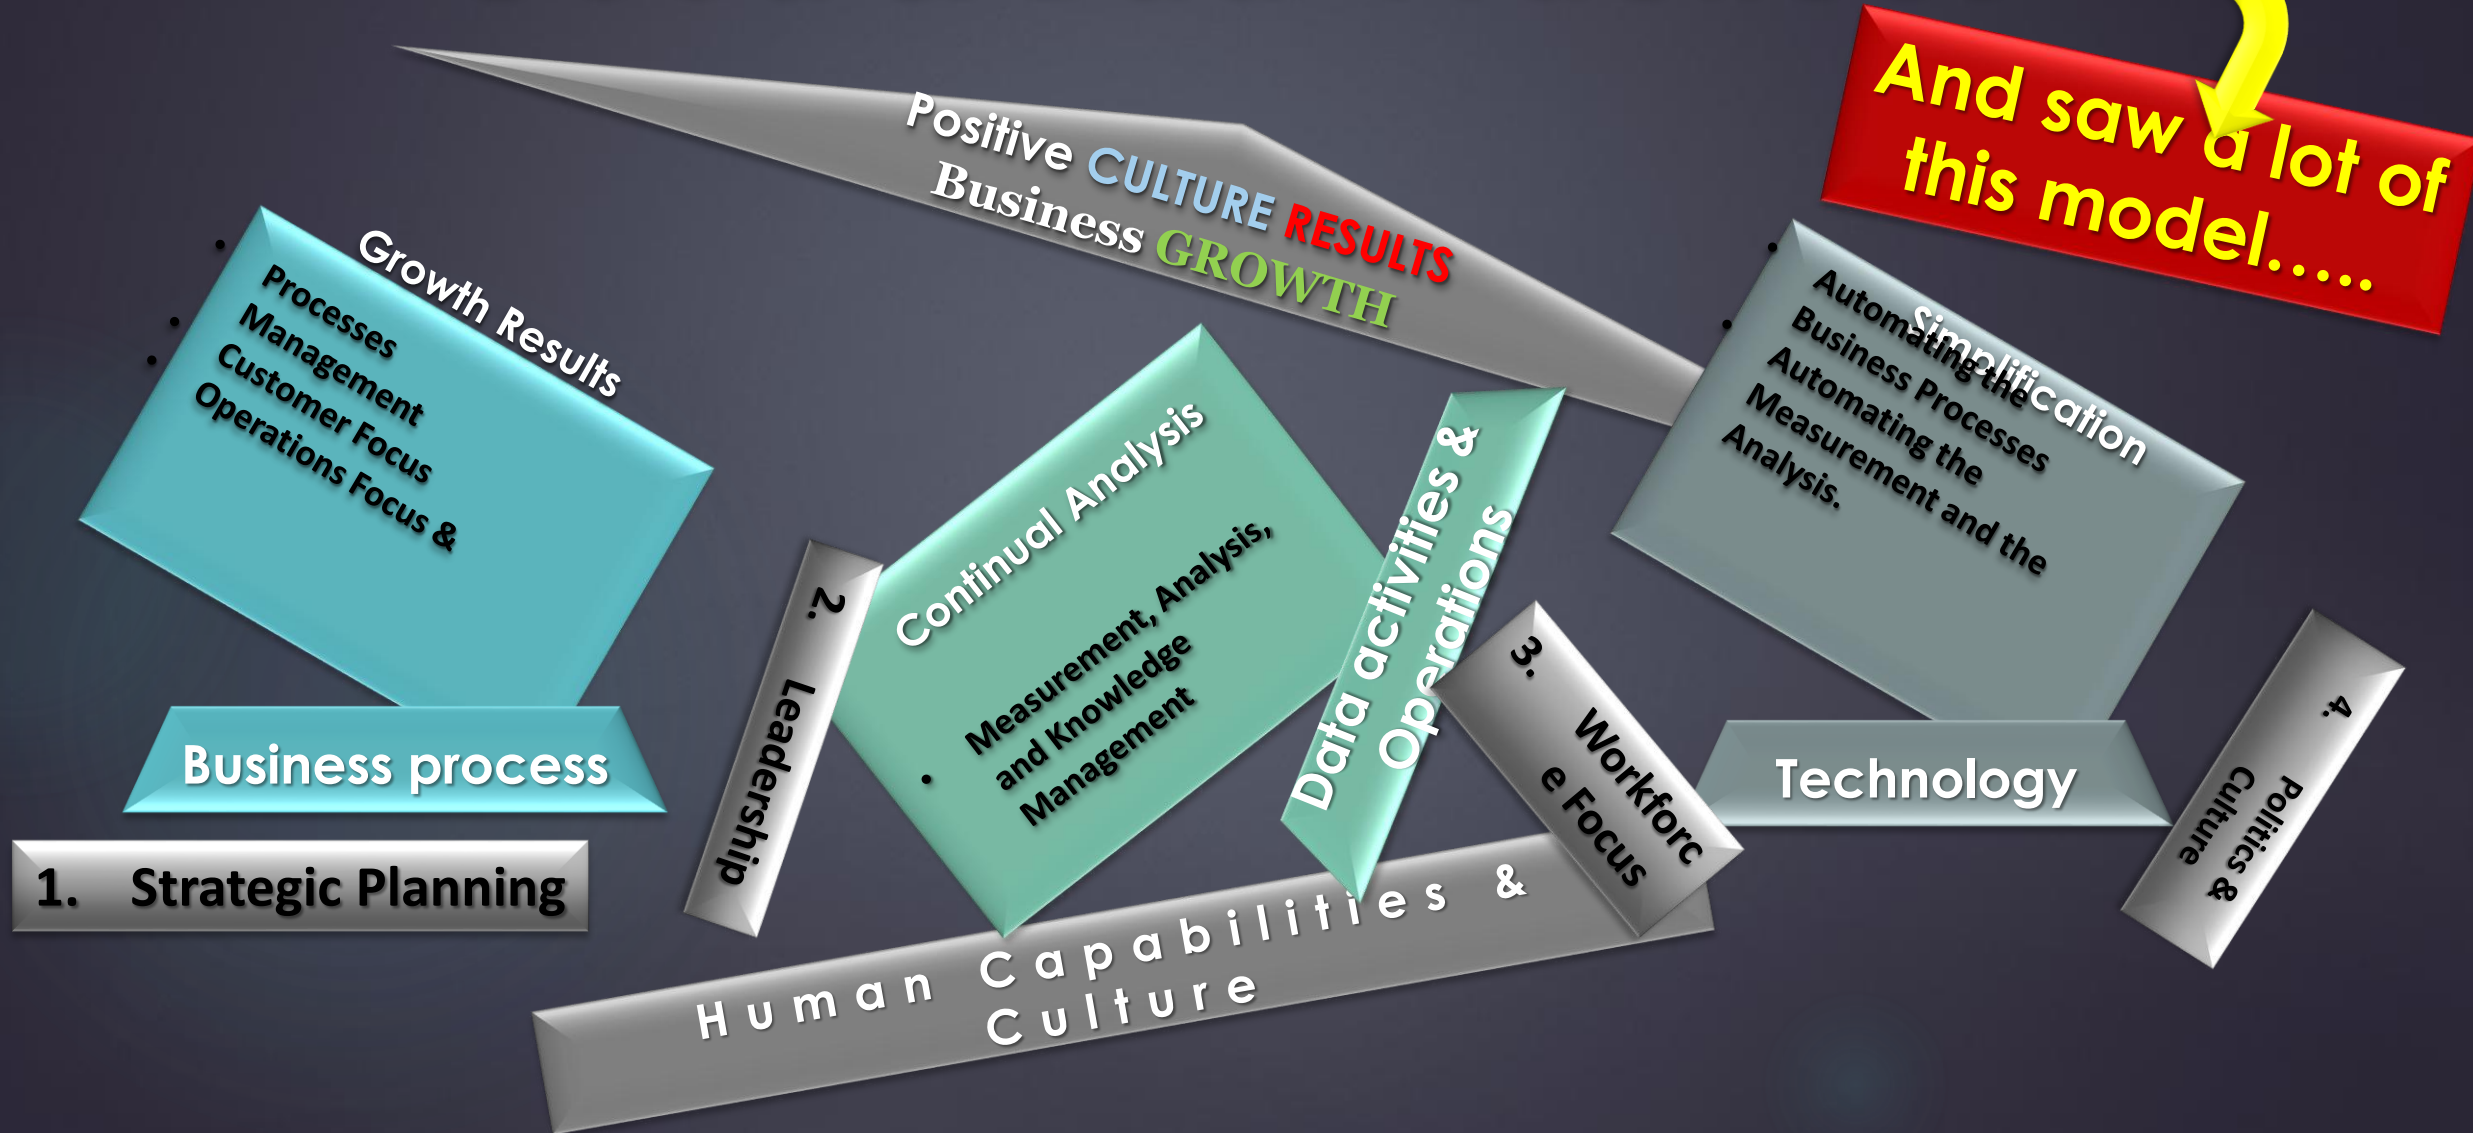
And saw a lot of this model…..

Positive CULTURE RESULTS
Business GROWTH

Growth Results
Processes Management
Customer Focus
Operations Focus &

Business process

1. Strategic Planning

2. Leadership

Continual Analysis
Measurement, Analysis, and Knowledge Management

Data activities & Operations

3. Workforce Focus

Simplification
Automating the Business Processes
Automating the Measurement and the Analysis.

Technology

4. Politics & Culture

Human Capabilities & Culture